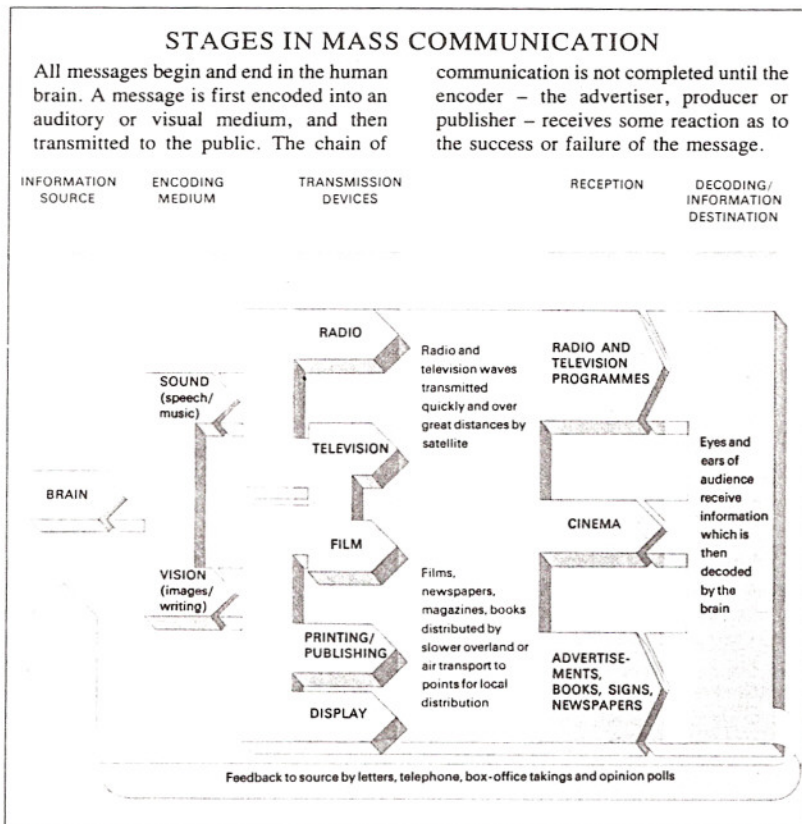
STAGES IN MASS COMMUNICATION

All messages begin and end in the human brain. A message is first encoded into an auditory or visual medium, and then transmitted to the public. The chain of communication is not completed until the encoder – the advertiser, producer or publisher – receives some reaction as to the success or failure of the message.

INFORMATION SOURCE

ENCODING MEDIUM

TRANSMISSION DEVICES

RECEPTION

DECODING/ INFORMATION DESTINATION

BRAIN

SOUND (speech/ music)

VISION (images/ writing)

RADIO

TELEVISION

FILM

PRINTING/ PUBLISHING

DISPLAY

Radio and television waves transmitted quickly and over great distances by satellite

Films, newspapers, magazines, books distributed by slower overland or air transport to points for local distribution

RADIO AND TELEVISION PROGRAMMES

CINEMA

ADVERTISEMENTS, BOOKS, SIGNS, NEWSPAPERS

Eyes and ears of audience receive information which is then decoded by the brain

Feedback to source by letters, telephone, box-office takings and opinion polls